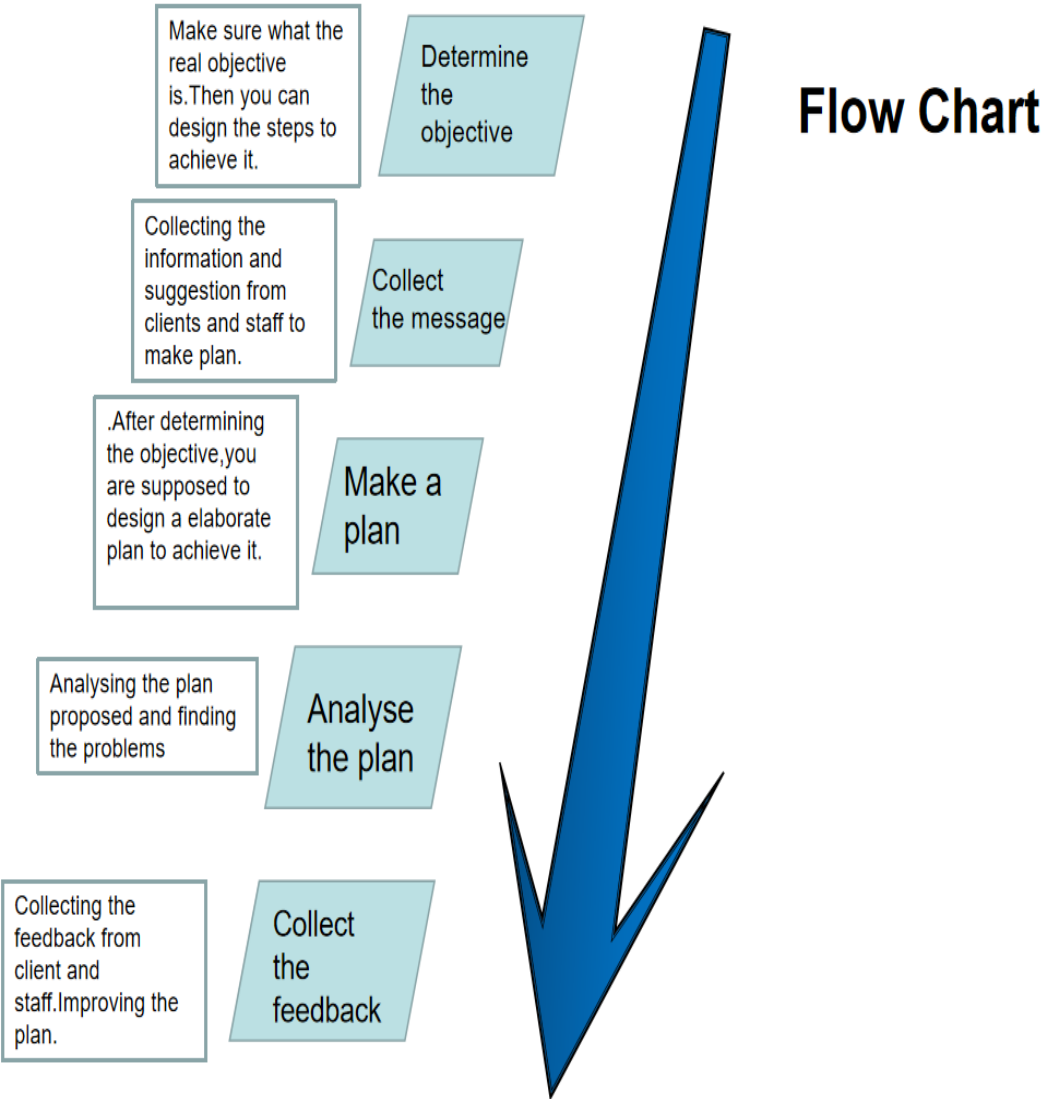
Flow Chart

Make sure what the real objective is.Then you can design the steps to achieve it.

Determine the objective

Collecting the information and suggestion from clients and staff to make plan.

Collect the message

.After determining the objective,you are supposed to design a elaborate plan to achieve it.

Make a plan

Analysing the plan proposed and finding the problems

Analyse the plan

Collecting the feedback from client and staff.Improving the plan.

Collect the feedback